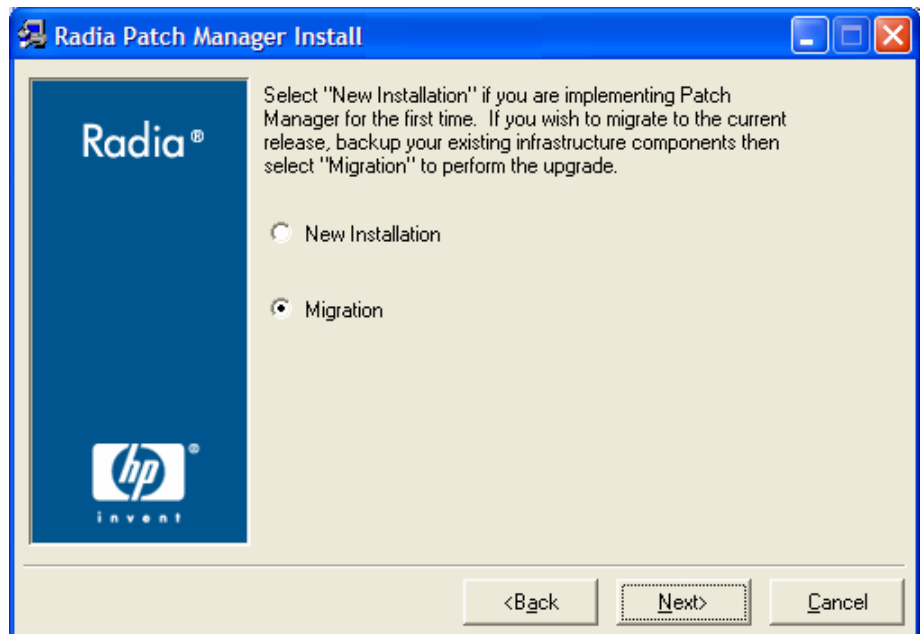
Radia Patch Manager Install

Radia®

hp®
invent

Select "New Installation" if you are implementing Patch Manager for the first time. If you wish to migrate to the current release, backup your existing infrastructure components then select "Migration" to perform the upgrade.

New Installation

Migration

<Back

Next>

Cancel